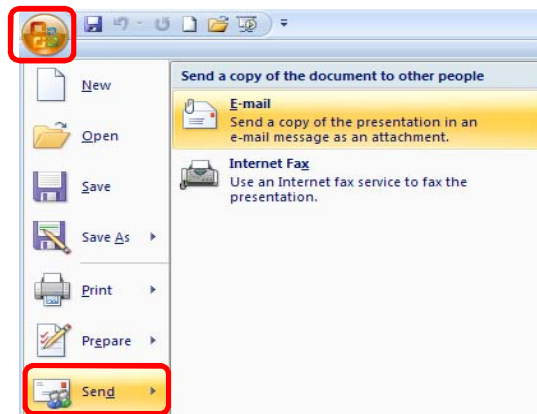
New

Open

Save

Save As

Print

Prepare

Send

Send a copy of the document to other people

E-mail
Send a copy of the presentation in an e-mail message as an attachment.

Internet Fax
Use an Internet fax service to fax the presentation.